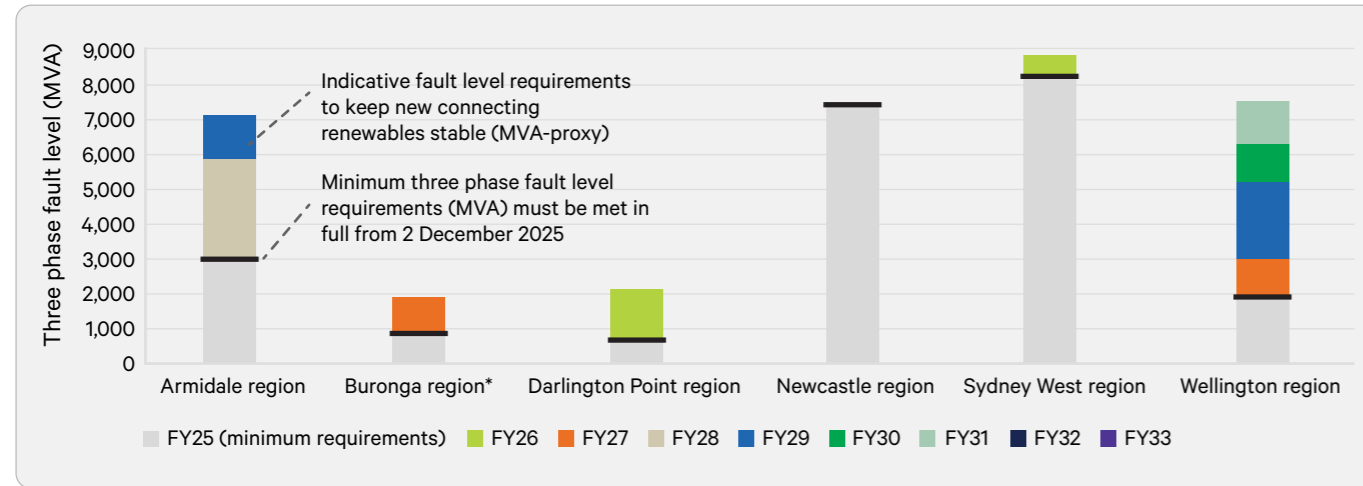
Three phase fault level (MVA)

9,000
8,000
7,000
6,000
5,000
4,000
3,000
2,000
1,000
0

Indicative fault level requirements to keep new connecting renewables stable (MVA-proxy)

Minimum three phase fault level requirements (MVA) must be met in full from 2 December 2025

Armidale region
Buronga region*
Darlington Point region
Newcastle region
Sydney West region
Wellington region

FY25 (minimum requirements) FY26 FY27 FY28 FY29 FY30 FY31 FY32 FY33